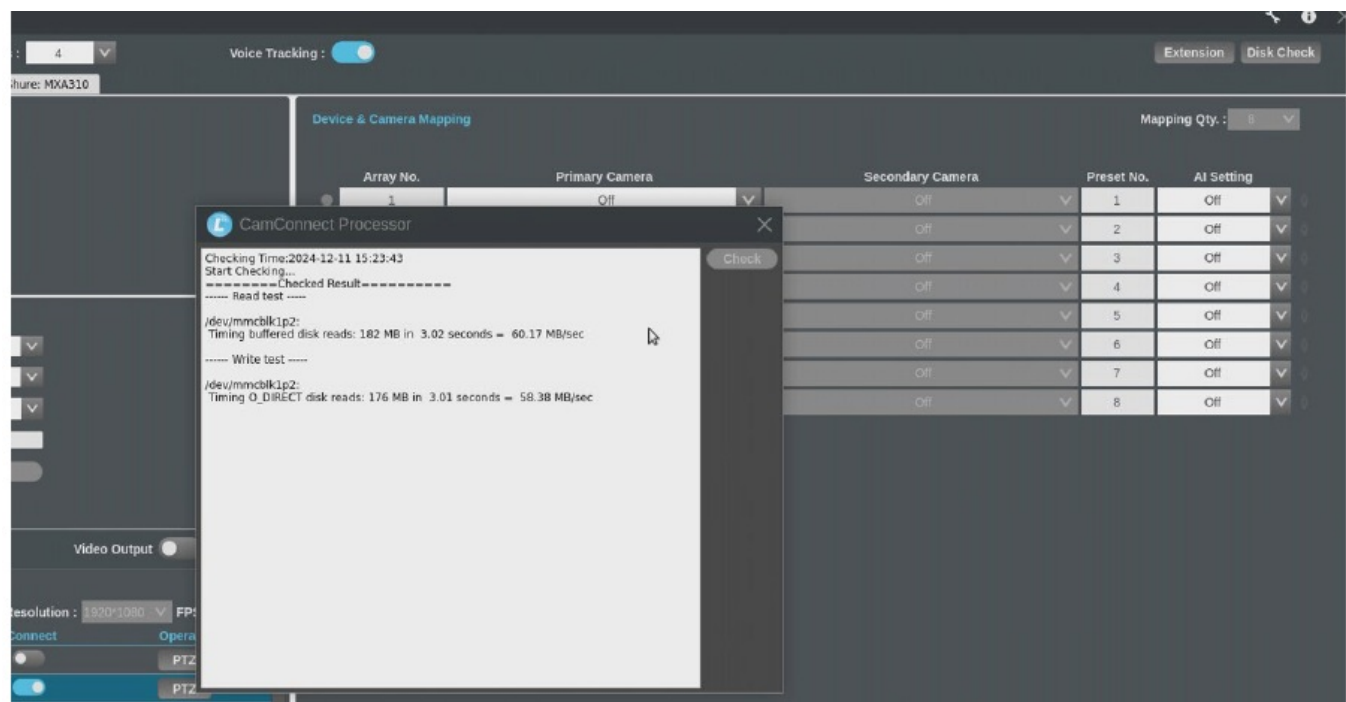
: 4

Voice Tracking :

Extension Disk Check

hure: MXA310

Device & Camera Mapping

Mapping Qty. : 8

| Array No. | Primary Camera | Secondary Camera | Preset No. | AI Setting |
|---|---|---|---|---|
| 1 | Off | Off | 1 | Off |
| | | Off | 2 | Off |
| | | Off | 3 | Off |
| | | Off | 4 | Off |
| | | Off | 5 | Off |
| | | Off | 6 | Off |
| | | Off | 7 | Off |
| | | Off | 8 | Off |

CamConnect Processor

Check

Checking Time:2024-12-11 15:23:43
Start Checking...
========Checked Result=========
------ Read test -----

/dev/mmcblk1p2:
Timing buffered disk reads: 182 MB in 3.02 seconds = 60.17 MB/sec

------ Write test -----

/dev/mmcblk1p2:
Timing O_DIRECT disk reads: 176 MB in 3.01 seconds = 58.38 MB/sec

Video Output

esolution : 1920*1080 FP

onnect Opera

PTZ

PTZ